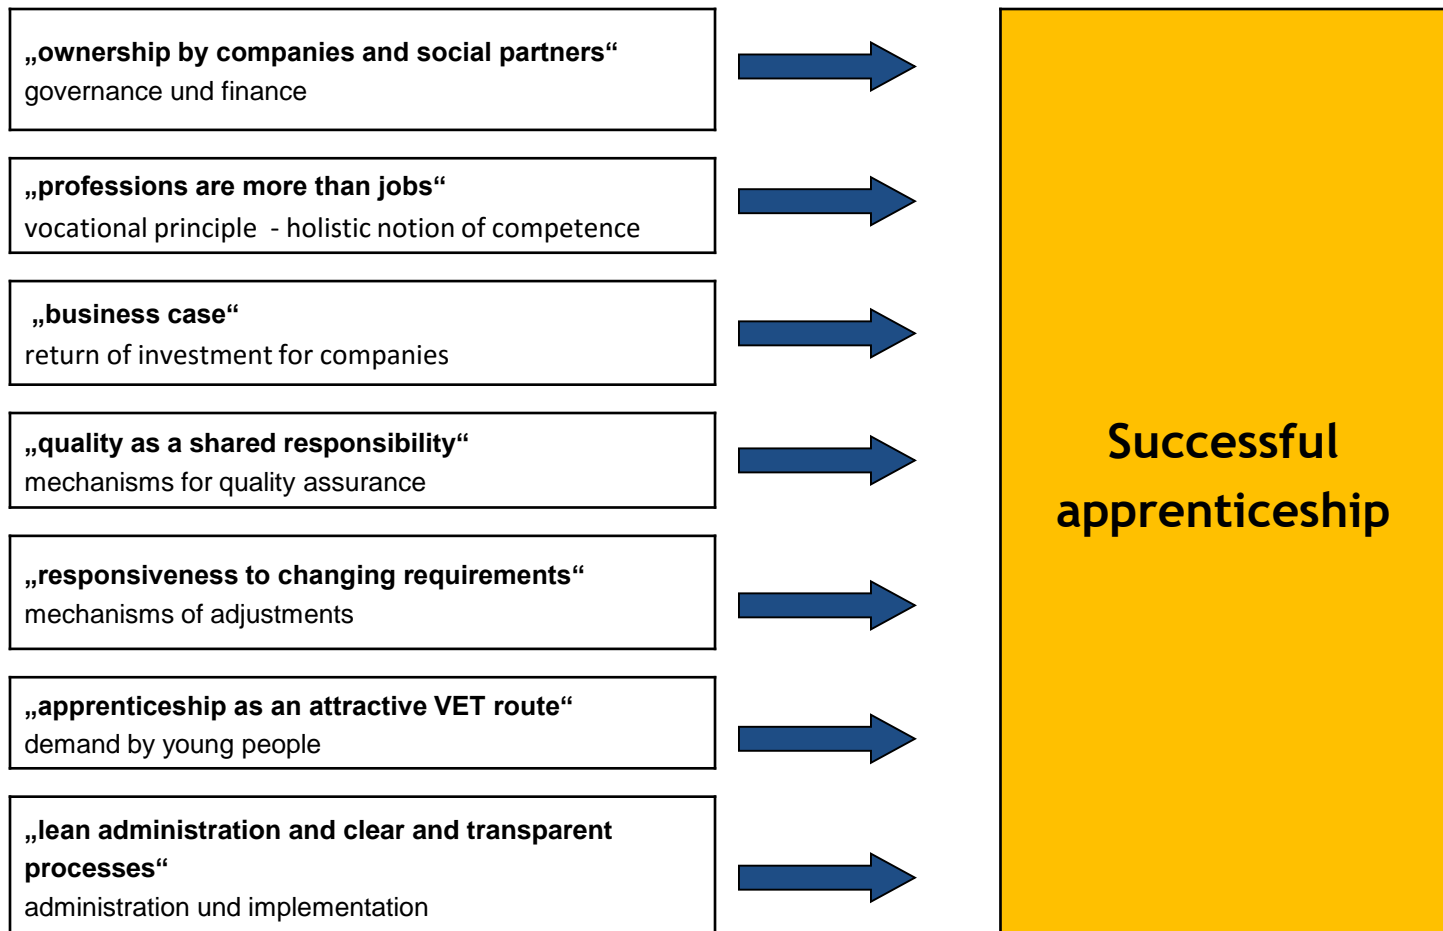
„ownership by companies and social partners“
governance und finance

„professions are more than jobs“
vocational principle - holistic notion of competence

„business case“
return of investment for companies

„quality as a shared responsibility“
mechanisms for quality assurance

„responsiveness to changing requirements“
mechanisms of adjustments

„apprenticeship as an attractive VET route“
demand by young people

„lean administration and clear and transparent processes“
administration und implementation

Successful apprenticeship